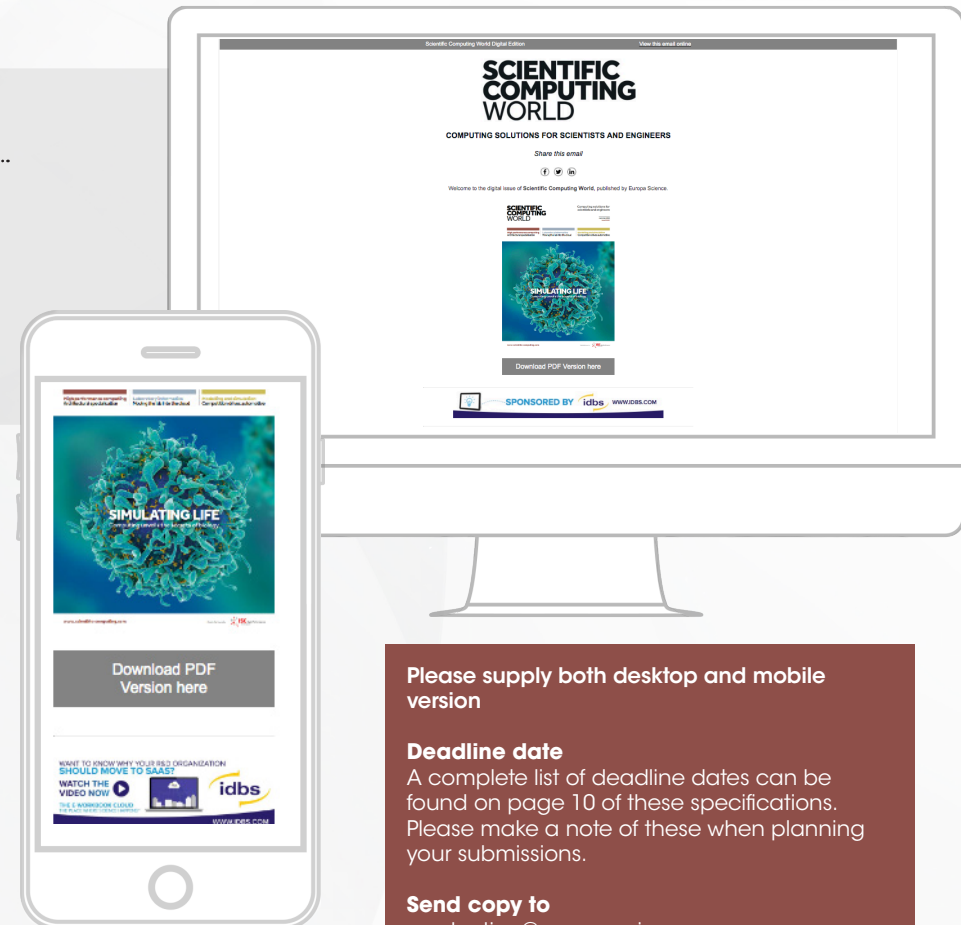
Scientific Computing World Digital Edition

View this email online

SCIENTIFIC COMPUTING WORLD

COMPUTING SOLUTIONS FOR SCIENTISTS AND ENGINEERS

Share this email

Welcome to the digital issue of Scientific Computing World, published by Europa Science.

SCIENTIFIC COMPUTING WORLD

SIMULATING LIFE

Download PDF Version here

SPONSORED BY idbs WWW.IDBS.COM

SIMULATING LIFE

Download PDF Version here

WANT TO KNOW WHY YOUR R&D ORGANIZATION SHOULD MOVE TO SAAS?

WATCH THE VIDEO NOW

THE E-WORKBOOK CLOUD

idbs

WWW.IDBS.COM

Please supply both desktop and mobile version

Deadline date
A complete list of deadline dates can be found on page 10 of these specifications. Please make a note of these when planning your submissions.

Send copy to
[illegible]